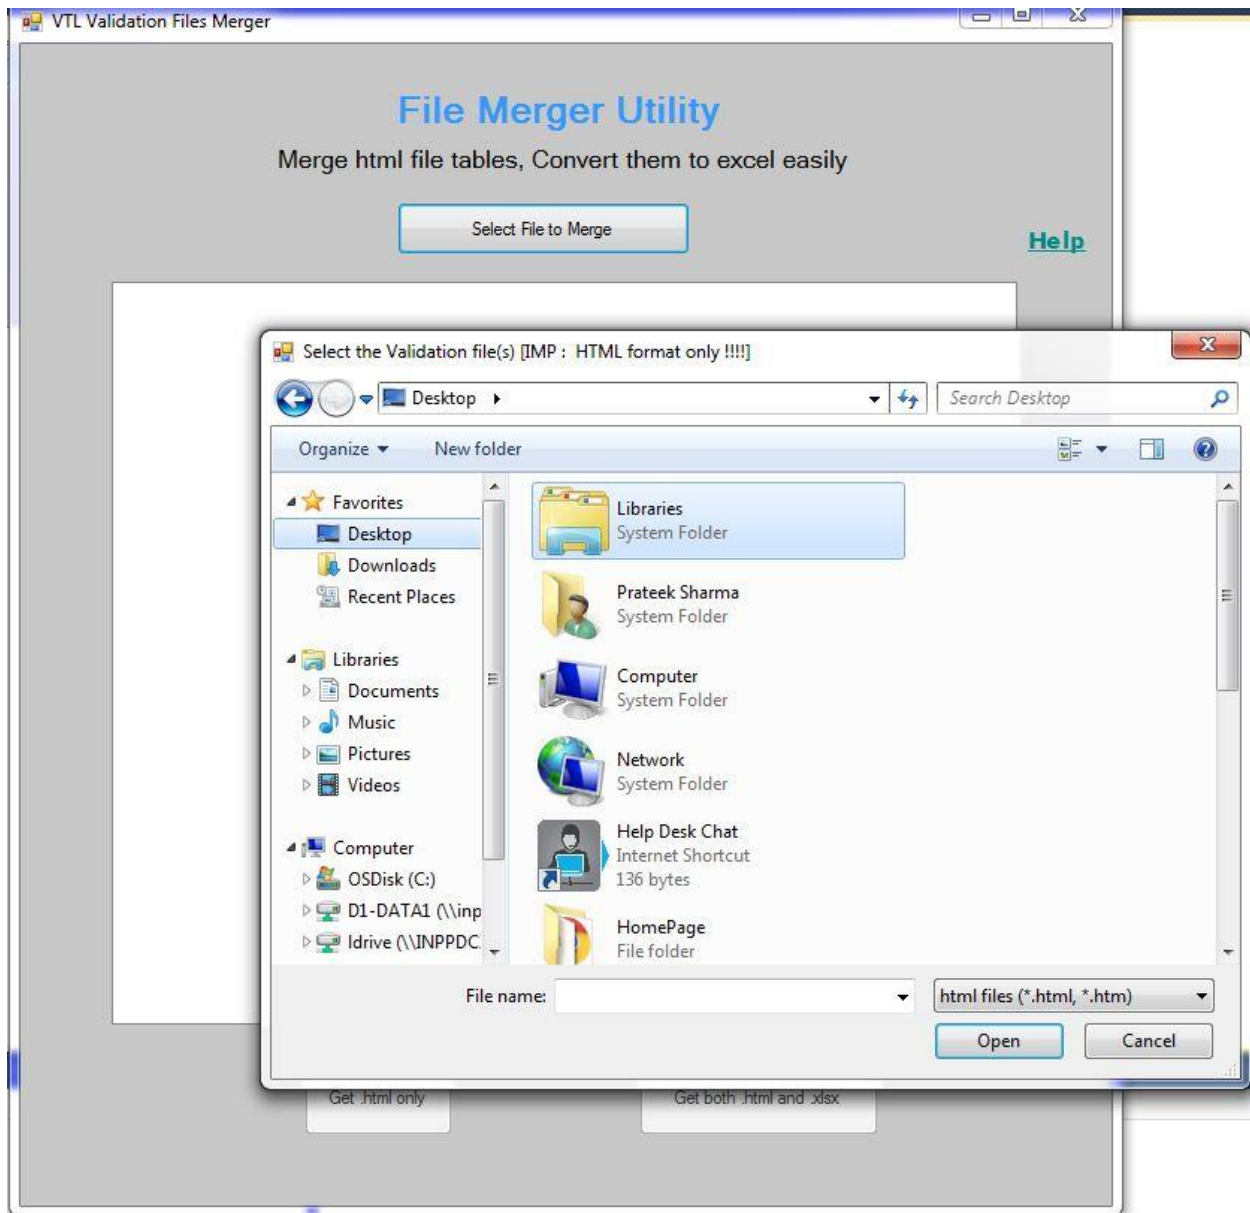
VTL Validation Files Merger

File Merger Utility

Merge html file tables, Convert them to excel easily

Select File to Merge

Help

Select the Validation file(s) [IMP : HTML format only !!!!]

Desktop

Search Desktop

Organize

New folder

Favorites
Desktop
Downloads
Recent Places

Libraries
Documents
Music
Pictures
Videos

Computer
OSDisk (C:)
D1-DATA1 (\\inp
Idrive (\\INPPDC

Libraries
System Folder

Prateek Sharma
System Folder

Computer
System Folder

Network
System Folder

Help Desk Chat
Internet Shortcut
136 bytes

HomePage
File folder

File name:

html files (*.html, *.htm)

Open

Cancel

Get .html only

Get both .html and .xlsx